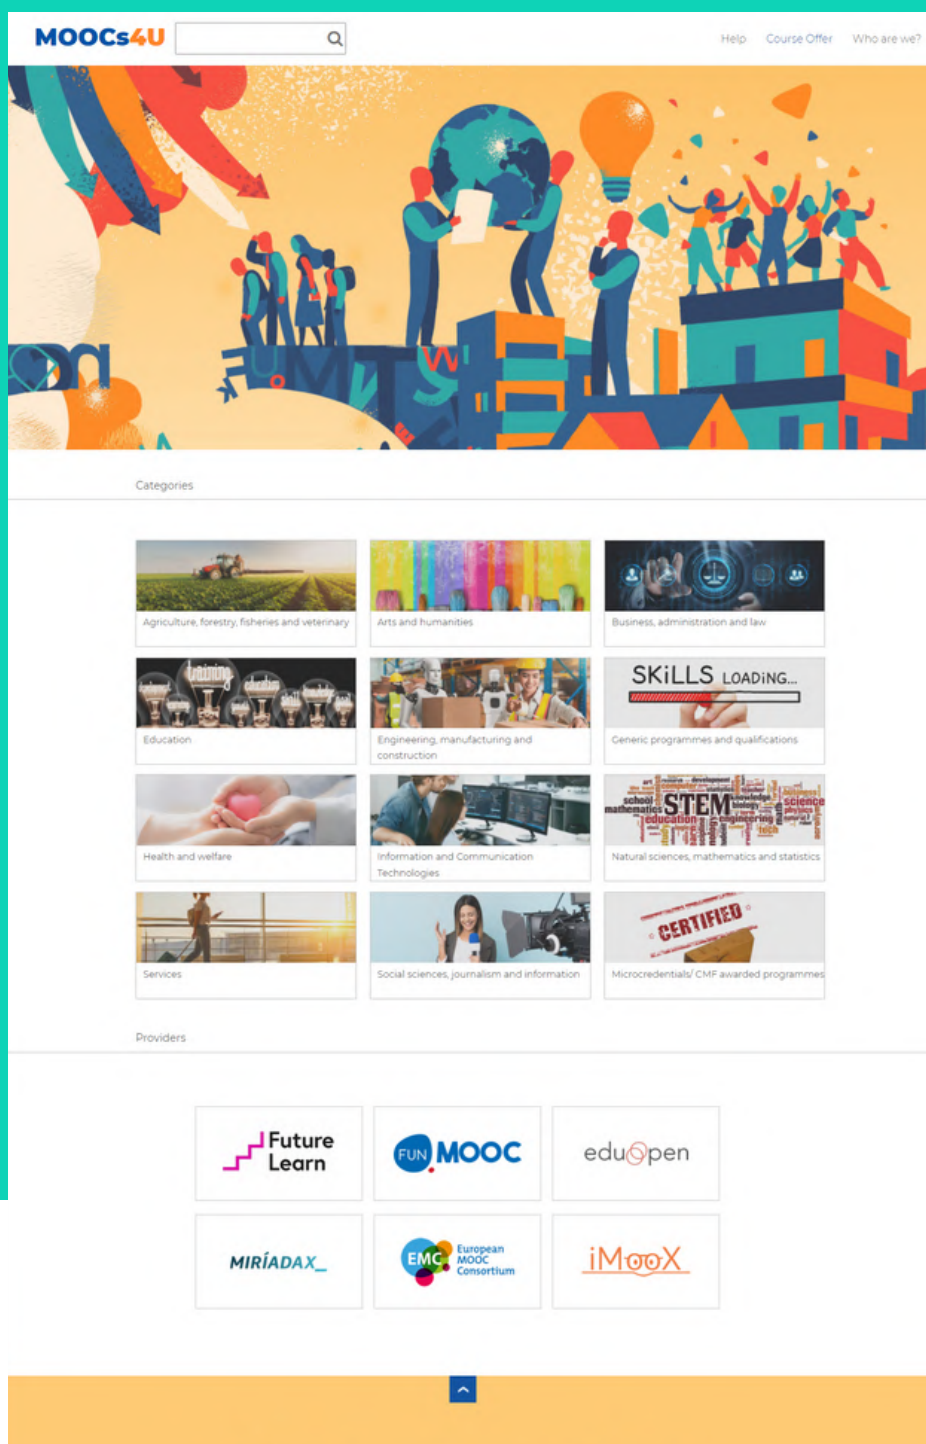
MOOCs4U

Help Course Offer Who are we?

Categories

Agriculture, forestry, fisheries and veterinary

Arts and humanities

Business, administration and law

Education

Engineering, manufacturing and construction

SKiLLS LOADiNG...

Generic programmes and qualifications

Health and welfare

Information and Communication Technologies

STEM

Natural sciences, mathematics and statistics

Services

Social sciences, journalism and information

CERTIFIED

Microcredentials/ CMF awarded programmes

Providers

Future Learn

FUN MOOC

eduopen

MIRÍADAX

EMC European MOOC Consortium

iMooX